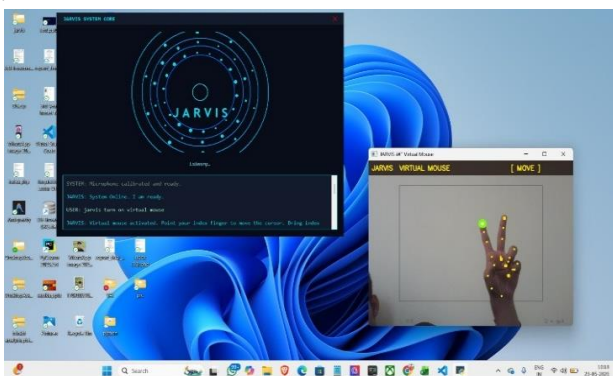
JARVIS SYSTEM CORE

JARVIS

Listening...

SYSTEM: Microphone calibrated and ready.

JARVIS: System Online. I am ready.

USER: Jarvis turn on virtual mouse

JARVIS: Virtual mouse activated. Point your index finger to move the cursor. Bring index

JARVIS AI Virtual Mouse

JARVIS VIRTUAL MOUSE

[ MOVE ]

Search

ENG IN